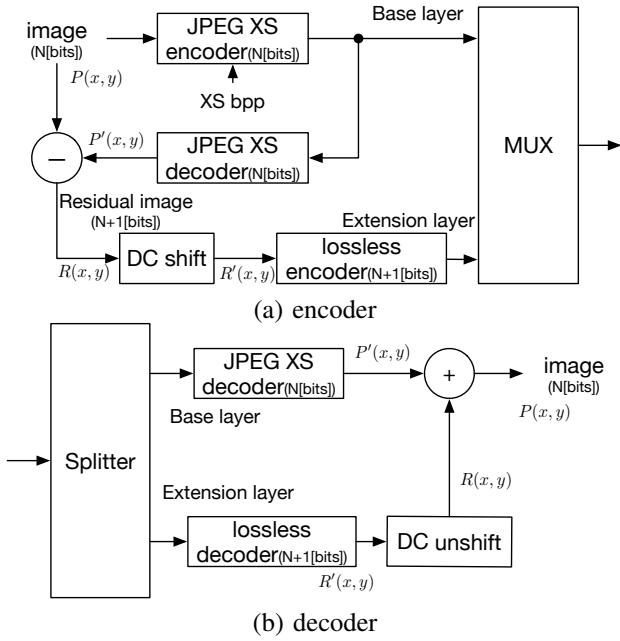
image (N[bits])

JPEG XS encoder(N[bits])

Base layer

$P(x,y)$

XS bpp

$P'(x,y)$

JPEG XS decoder(N[bits])

MUX

−

Residual image (N+1[bits])

Extension layer

$R(x,y)$

DC shift

$R'(x,y)$

lossless encoder(N+1[bits])

(a) encoder

Splitter

JPEG XS decoder(N[bits])

$P'(x,y)$

+

image (N[bits])

$P(x,y)$

Base layer

$R(x,y)$

Extension layer

lossless decoder(N+1[bits])

DC unshift

$R'(x,y)$

(b) decoder